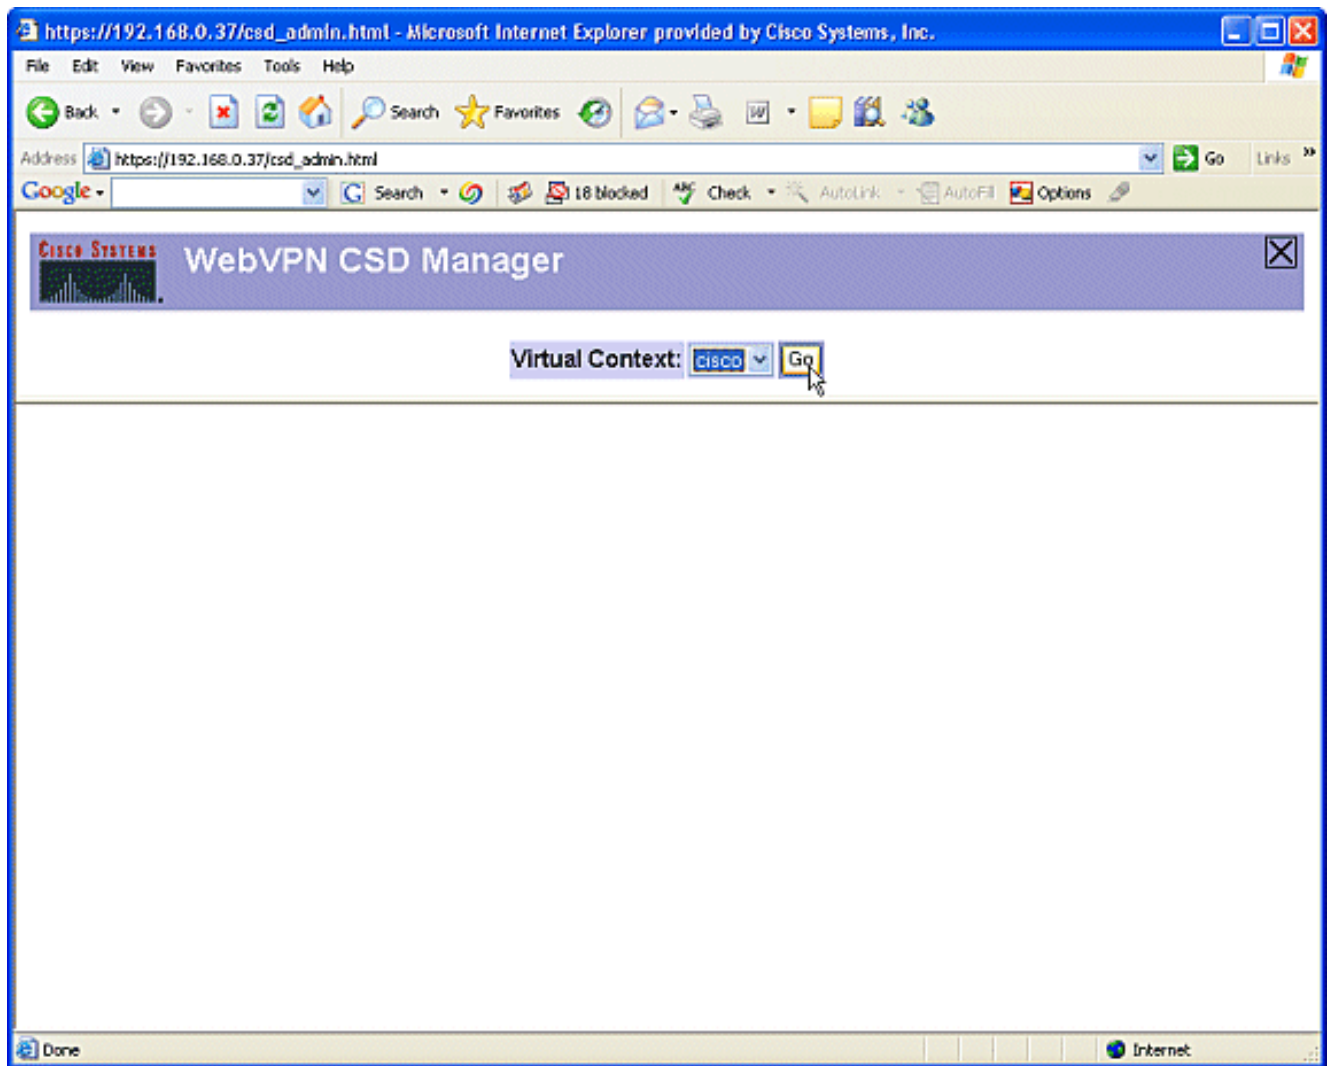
https://192.168.0.37/csd_admin.html - Microsoft Internet Explorer provided by Cisco Systems, Inc.

File Edit View Favorites Tools Help

Back Search Favorites

Address https://192.168.0.37/csd_admin.html Go Links

Google Search 18 blocked Check AutoLink AutoFill Options

CISCO SYSTEMS

WebVPN CSD Manager

Virtual Context: cisco Go

Done Internet